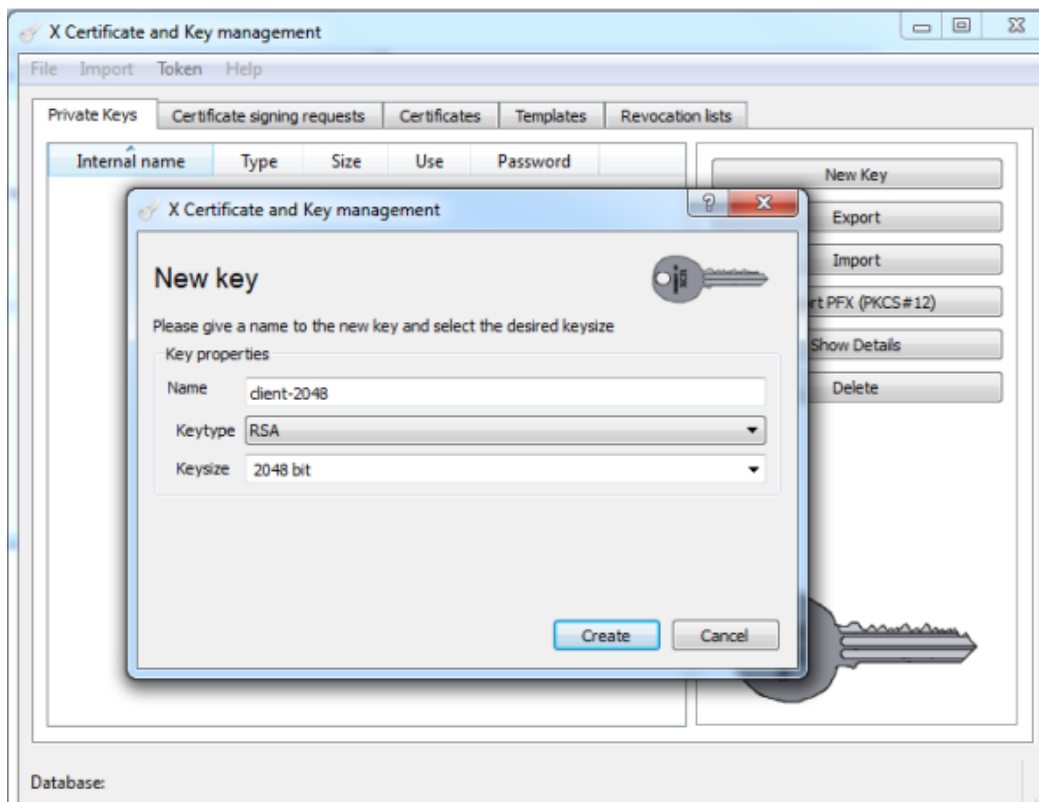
X Certificate and Key management

File Import Token Help

Private Keys | Certificate signing requests | Certificates | Templates | Revocation lists

| Internal name | Type | Size | Use | Password |
|---|---|---|---|---|

New Key

Export

Import

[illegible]rt PFX (PKCS#12)

Show Details

Delete

X Certificate and Key management

?

New key

Please give a name to the new key and select the desired keysize

Key properties

Name client-2048

Keytype RSA

Keysize 2048 bit

Create

Cancel

Database: